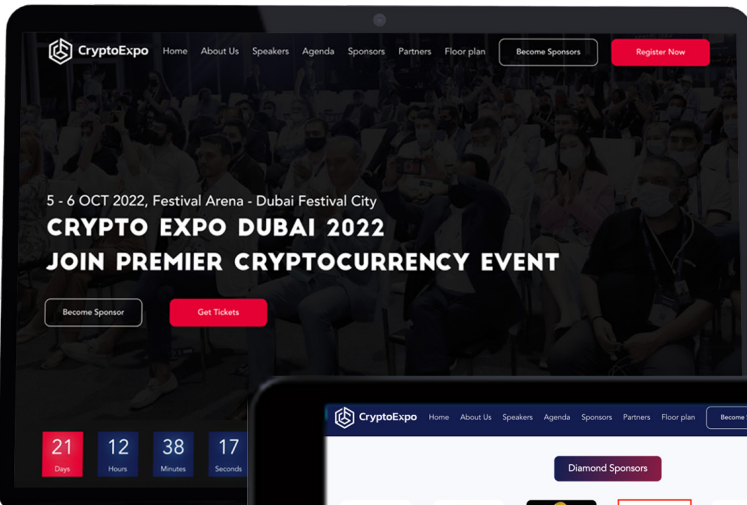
CryptoExpo Home About Us Speakers Agenda Sponsors Partners Floor plan Become Sponsors Register Now

5 - 6 OCT 2022, Festival Arena - Dubai Festival City

CRYPTO EXPO DUBAI 2022

JOIN PREMIER CRYPTOCURRENCY EVENT

Become Sponsor Get Tickets

21 Days 12 Hours 38 Minutes 17 Seconds

CryptoExpo Home About Us Speakers Agenda Sponsors Partners Floor plan Become

Diamond Sponsors